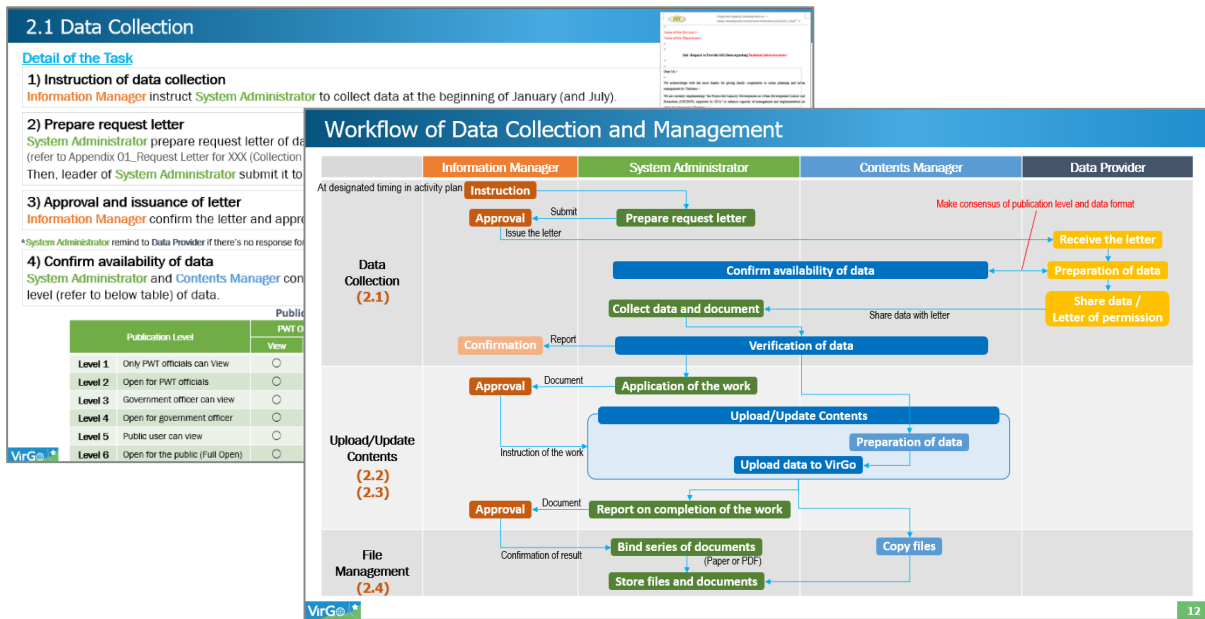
2.1 Data Collection

Detail of the Task

1) Instruction of data collection
Information Manager instruct System Administrator to collect data at the beginning of January (and July).

2) Prepare request letter
System Administrator prepare request letter of da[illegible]
(refer to Appendix 01_Request Letter for XXX (Collection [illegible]
Then, leader of System Administrator submit it to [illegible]

3) Approval and issuance of letter
Information Manager confirm the letter and appro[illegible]

*System Administrator remind to Data Provider if there's no response for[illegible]

4) Confirm availability of data
System Administrator and Contents Manager con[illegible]
level (refer to below table) of data.

Public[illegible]

| Publication Level | | PWT O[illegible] |
|---|---|---|
| | | View |
| Level 1 | Only PWT officials can View | ○ |
| Level 2 | Open for PWT officials | ○ |
| Level 3 | Government officer can view | ○ |
| Level 4 | Open for government officer | ○ |
| Level 5 | Public user can view | ○ |
| Level 6 | Open for the public (Full Open) | ○ |

VirGo

Workflow of Data Collection and Management

Information Manager
System Administrator
Contents Manager
Data Provider

At designated timing in activity plan
Instruction
Approval
Submit
Prepare request letter
Make consensus of publication level and data format
Issue the letter
Receive the letter
Data Collection
(2.1)
Confirm availability of data
Preparation of data
Share data / Letter of permission
Collect data and document
Share data with letter
Report
Confirmation
Verification of data
Document
Approval
Application of the work
Upload/Update Contents
(2.2)
(2.3)
Upload/Update Contents
Preparation of data
Instruction of the work
Upload data to VirGo
Document
Approval
Report on completion of the work
File Management
(2.4)
Confirmation of result
Bind series of documents
(Paper or PDF)
Copy files
Store files and documents

VirGo
12